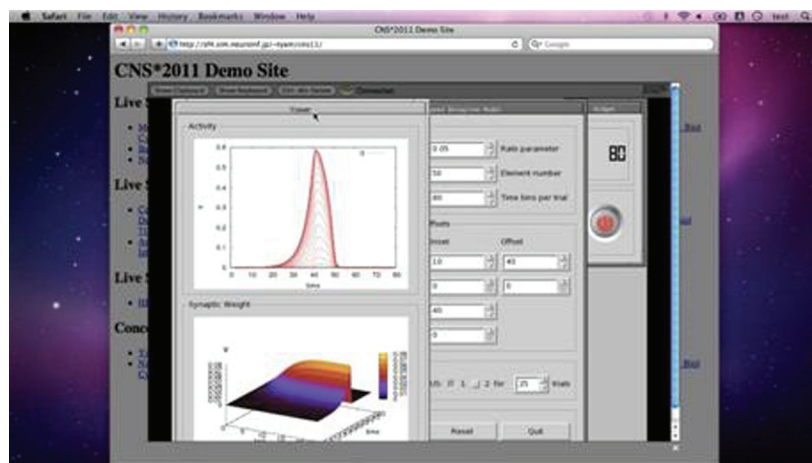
Safari File Edit View History Bookmarks Window Help

CNS*2011 Demo Site

http://sf4.sim.neuroinf.jp/~ryam/cns11/

Google

CNS*2011 Demo Site

Live S

Live S

Live S

Conc

Show Clipboard Show Keyboard Ctrl-Alt-Delete Connected

Cover

Activity

0.8

0.6

0.4

0.2

0

0 10 20 30 40 50 60 70 80

time

Synaptic Weight

Ratio parameter

Element number

Time bins per trial

0.05

50

80

Onset

Offset

10

40

0

0

40

0

US: 1 2 for 25 trials

Reset

Quit

80